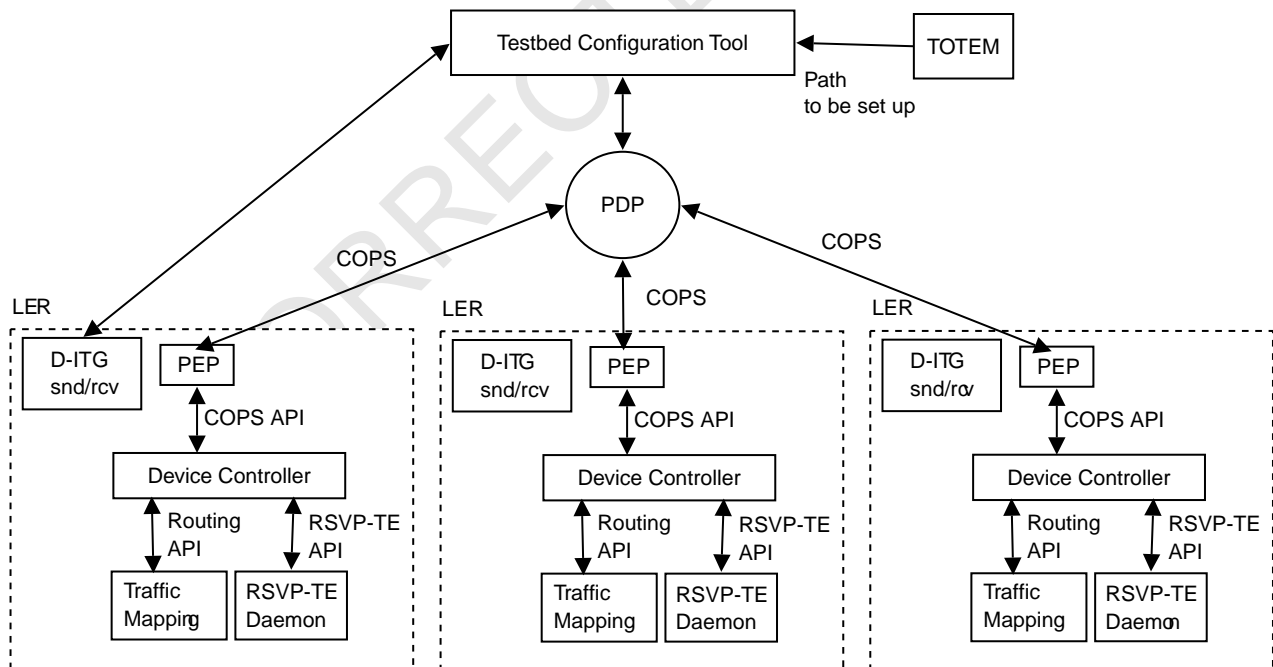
Testbed Configuration Tool

TOTEM

Path to be set up

PDP

COPS

COPS

COPS

LER

D-ITG snd/rcv

PEP

COPS API

Device Controller

Routing API

RSVP-TE API

Traffic Mappig

RSVP-TE Daemon

LER

D-ITG snd/rcv

PEP

COPS API

Device Controller

Routing API

RSVP-TE API

Traffic Mapping

RSVP-TE Daemon

LER

D-ITG snd/rcv

PEP

COPS API

Device Controller

Routing API

RSVP-TE API

Traffic Mapping

RSVP-TE Daemon